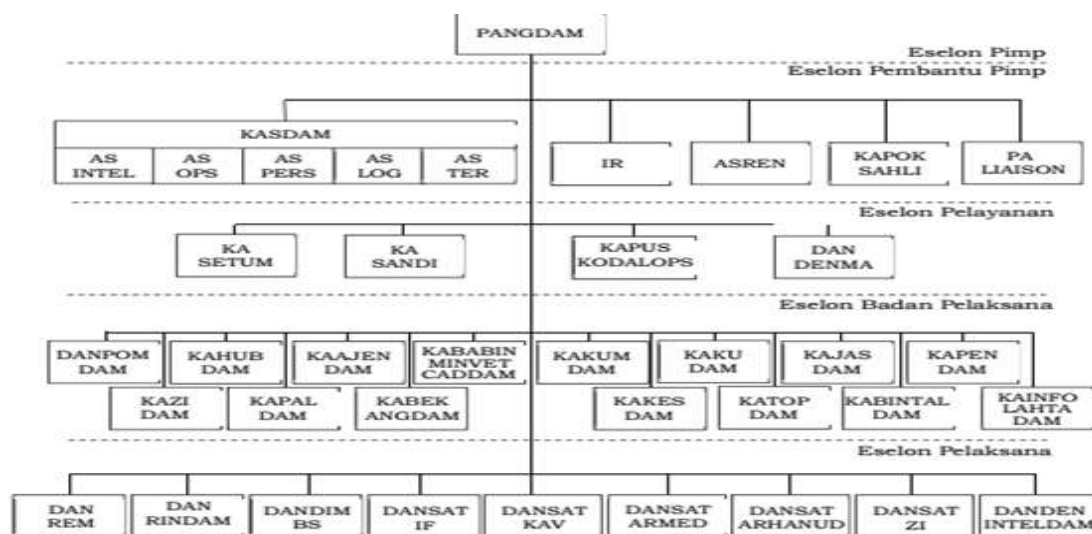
PANGDAM

Eselon Pimp

Eselon Pembantu Pimp

KASDAM

AS INTEL

AS OPS

AS PERS

AS LOG

AS TER

IR

ASREN

KAPOK SAHLI

PA LIAISON

Eselon Pelayanan

KA SETUM

KA SANDI

KAPUS KODALOPS

DAN DENMA

Eselon Badan Pelaksana

DANPOM DAM

KAHUB DAM

KAAJEN DAM

KABABIN MINVET CADDAM

KAKUM DAM

KAKU DAM

KAJAS DAM

KAPEN DAM

KAZI DAM

KAPAL DAM

KABEK ANGDAM

KAKES DAM

KATOP DAM

KABINTAL DAM

KAINFO LAHTA DAM

Eselon Pelaksana

DAN REM

DAN RINDAM

DANDIM BS

DANSAT IF

DANSAT KAV

DANSAT ARMED

DANSAT ARHANUD

DANSAT ZI

DANDEN INTELDAM